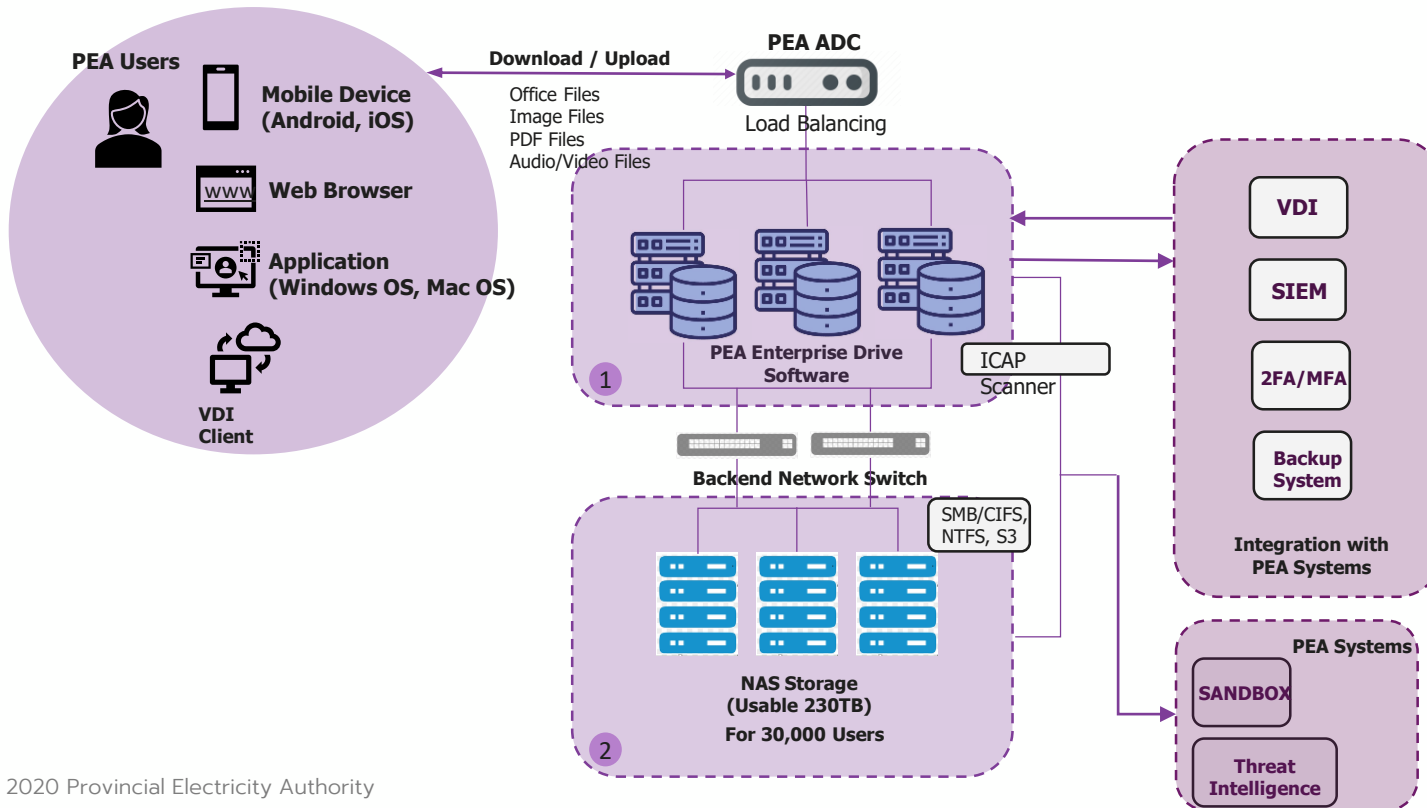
PEA Users

Mobile Device (Android, iOS)

WWW

Web Browser

Application (Windows OS, Mac OS)

VDI Client

Download / Upload

Office Files
Image Files
PDF Files
Audio/Video Files

PEA ADC

Load Balancing

PEA Enterprise Drive Software

1

ICAP Scanner

Backend Network Switch

SMB/CIFS, NTFS, S3

NAS Storage (Usable 230TB)
For 30,000 Users

2

VDI

SIEM

2FA/MFA

Backup System

Integration with PEA Systems

PEA Systems

SANDBOX

Threat Intelligence

2020 Provincial Electricity Authority